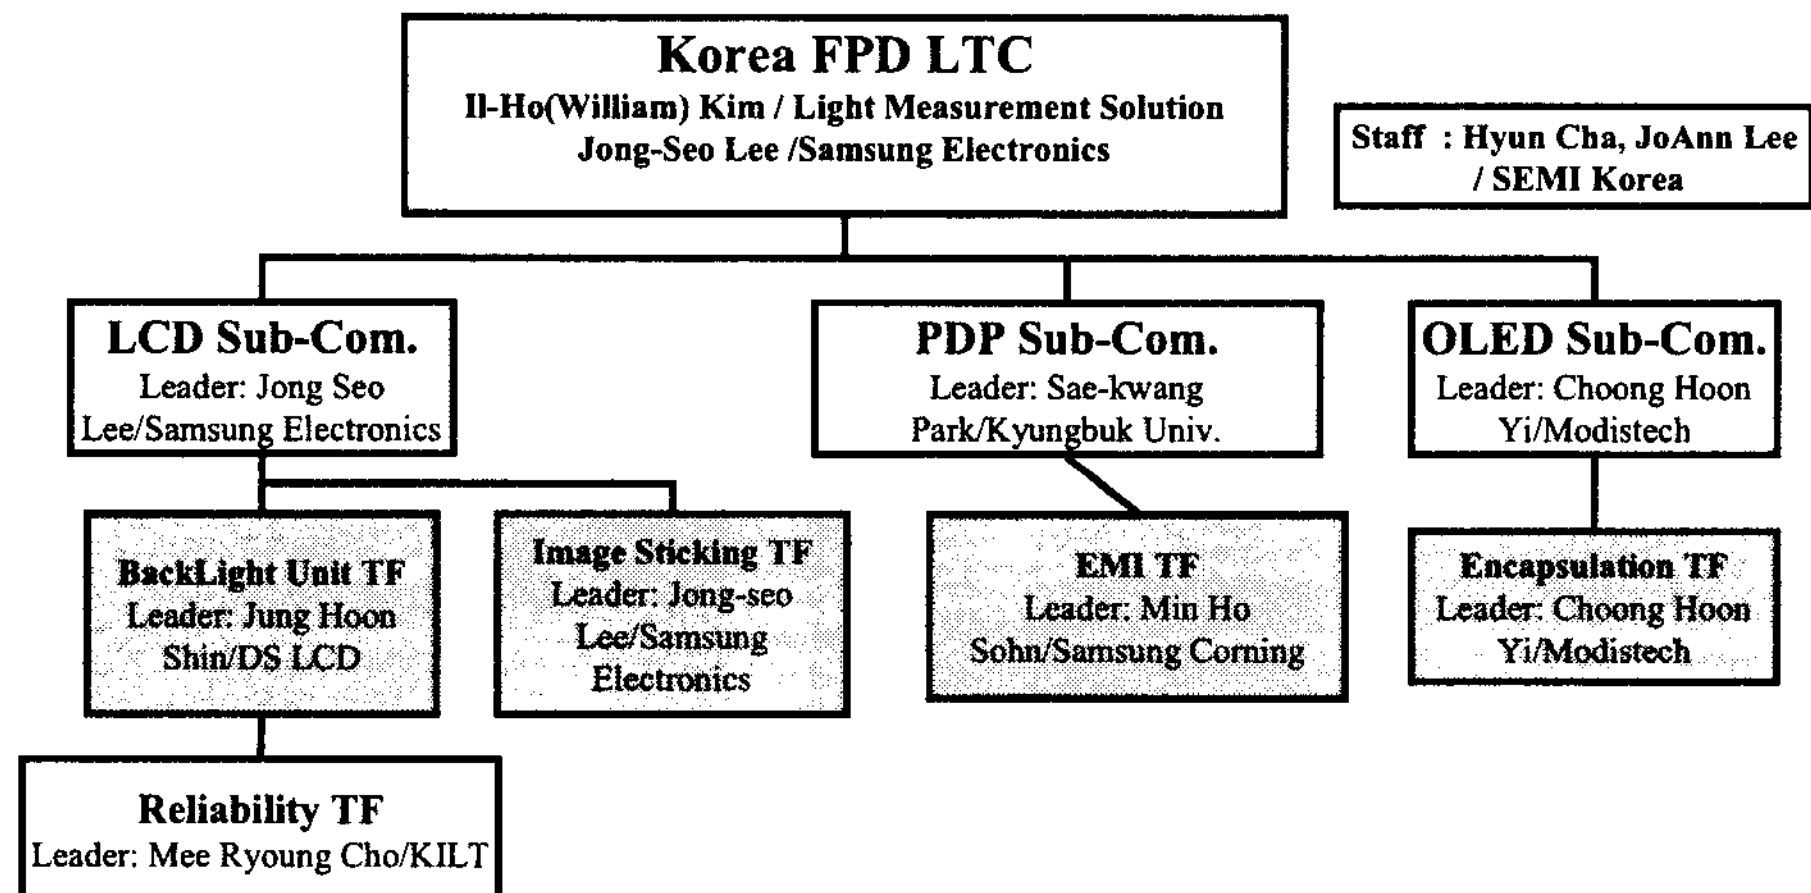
Korea FPD LTC
Il-Ho(William) Kim / Light Measurement Solution
Jong-Seo Lee /Samsung Electronics

Staff : Hyun Cha, JoAnn Lee / SEMI Korea

LCD Sub-Com.
Leader: Jong Seo Lee/Samsung Electronics

PDP Sub-Com.
Leader: Sae-kwang Park/Kyungbuk Univ.

OLED Sub-Com.
Leader: Choong Hoon Yi/Modistech

BackLight Unit TF
Leader: Jung Hoon Shin/DS LCD

Image Sticking TF
Leader: Jong-seo Lee/Samsung Electronics

EMI TF
Leader: Min Ho Sohn/Samsung Corning

Encapsulation TF
Leader: Choong Hoon Yi/Modistech

Reliability TF
Leader: Mee Ryoung Cho/KILT